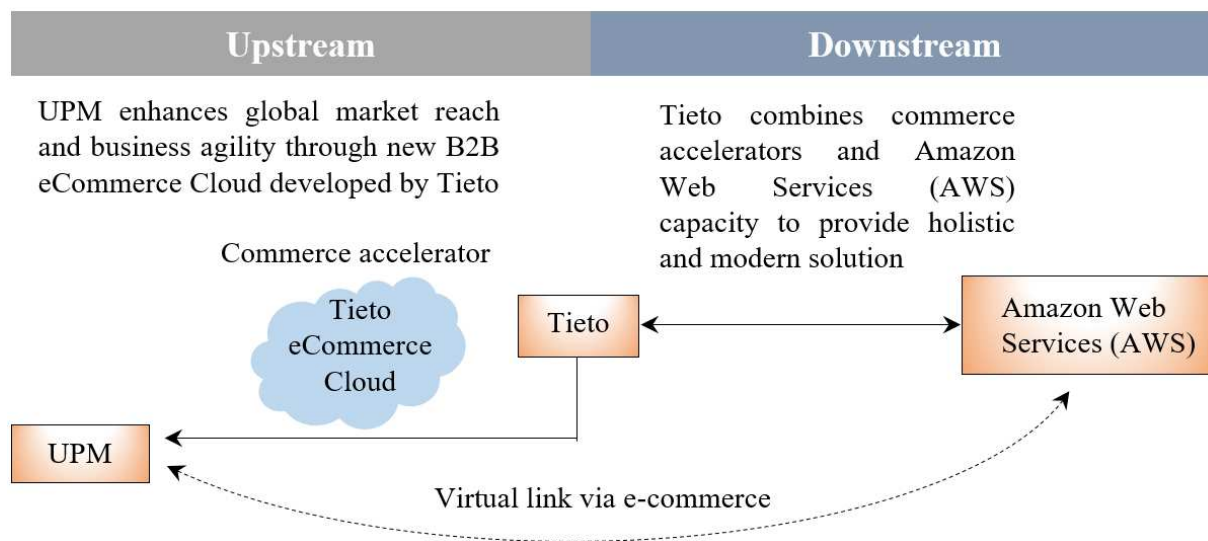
Upstream

Downstream

UPM enhances global market reach and business agility through new B2B eCommerce Cloud developed by Tieto

Tieto combines commerce accelerators and Amazon Web Services (AWS) capacity to provide holistic and modern solution

Commerce accelerator

Tieto eCommerce Cloud

Tieto

Amazon Web Services (AWS)

UPM

Virtual link via e-commerce